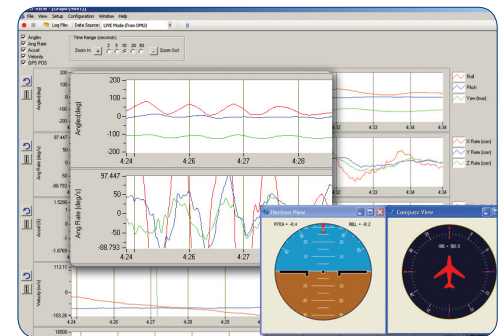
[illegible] View - [Graph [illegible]]
File View Setup Configuration Window Help
Log File: Data Source: LIVE Mode (from GPU)
Angles
Ang Rate
Accel
Velocity
GPS POS
Time Range (seconds)
Zoom In 2 5 10 20 60 Zoom Out
200
100
0
-100
-200
Angles(deg)
97.447
Ang Rate (deg/s)
-88.793
1.5266
Accel(G)
-1.9765
113.11
Velocity (m/s)
-103.28
10500
Angles(deg)
4:24
4:26
4:27
4:28
97.447
0
-88.793
Ang Rate (deg/s)
4:24
4:26
4:27
4:28
4:32
4:33
4:34
4:32
4:33
4:34
4:25
4:26
4:27
4:28
Roll
Pitch
Yaw (true)
X Rate (corr)
Y Rate (corr)
Z Rate (corr)
Horizon View
PITCH = -0.4
ROLL = -0.2
Compass View
360.0